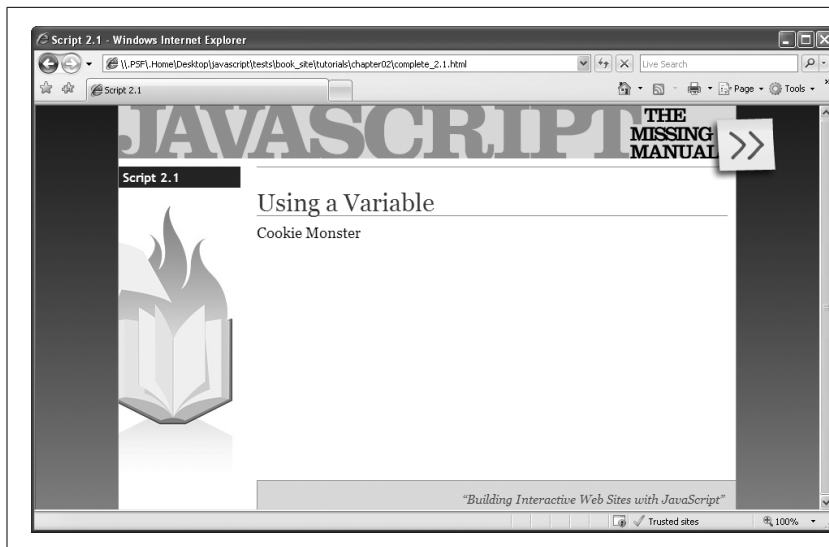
Script 2.1 - Windows Internet Explorer

\\.PSF\.Home\Desktop\javascript\tests\book_site\tutorials\chapter02\complete_2.1.html

Live Search

Script 2.1

Page ▾ Tools ▾

JAVASCRIPT THE MISSING MANUAL

Script 2.1

Using a Variable

Cookie Monster

"Building Interactive Web Sites with JavaScript"

Trusted sites

100%